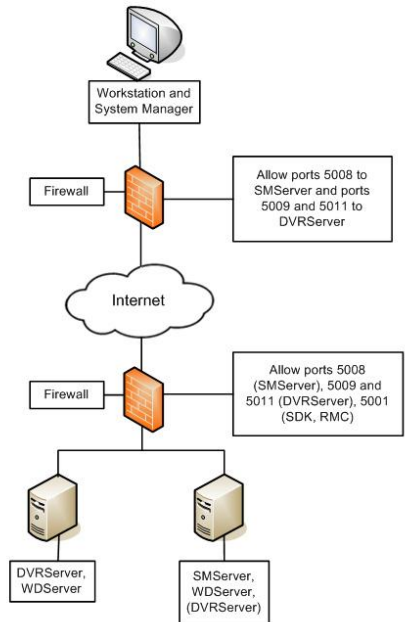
Workstation and System Manager

Firewall

Allow ports 5008 to SMServer and ports 5009 and 5011 to DVRServer

Internet

Firewall

Allow ports 5008 (SMServer), 5009 and 5011 (DVRServer), 5001 (SDK, RMC)

DVRServer, WDServer

SMServer, WDServer, (DVRServer)